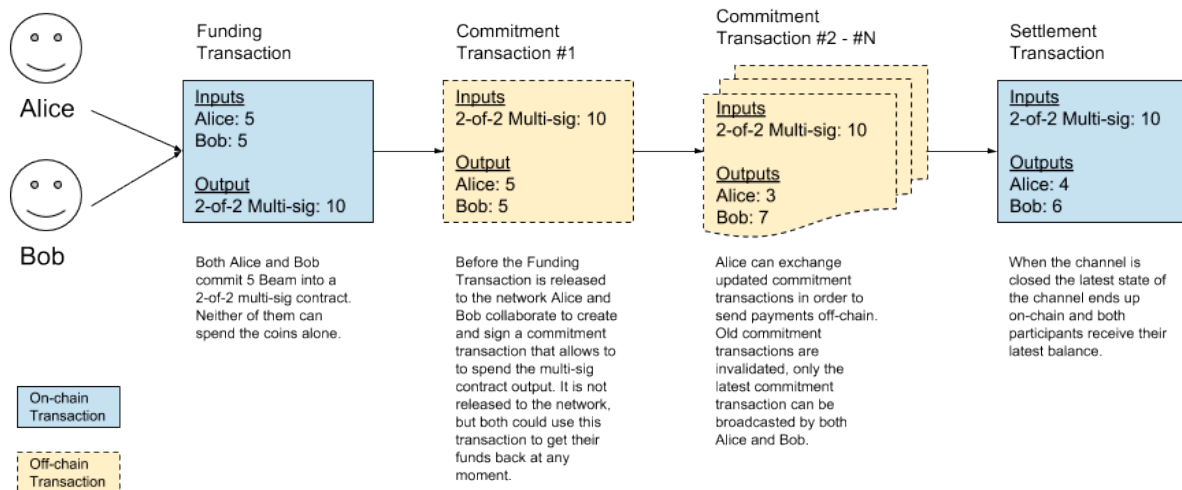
Alice

Bob

Funding Transaction

Inputs
Alice: 5
Bob: 5

Output
2-of-2 Multi-sig: 10

Both Alice and Bob commit 5 Beam into a 2-of-2 multi-sig contract. Neither of them can spend the coins alone.

Commitment Transaction #1

Inputs
2-of-2 Multi-sig: 10

Output
Alice: 5
Bob: 5

Before the Funding Transaction is released to the network Alice and Bob collaborate to create and sign a commitment transaction that allows to to spend the multi-sig contract output. It is not released to the network, but both could use this transaction to get their funds back at any moment.

Commitment Transaction #2 - #N

Inputs
2-of-2 Multi-sig: 10

Outputs
Alice: 3
Bob: 7

Alice can exchange updated commitment transactions in order to send payments off-chain. Old commitment transactions are invalidated, only the latest commitment transaction can be broadcasted by both Alice and Bob.

Settlement Transaction

Inputs
2-of-2 Multi-sig: 10

Outputs
Alice: 4
Bob: 6

When the channel is closed the latest state of the channel ends up on-chain and both participants receive their latest balance.

On-chain Transaction

Off-chain Transaction